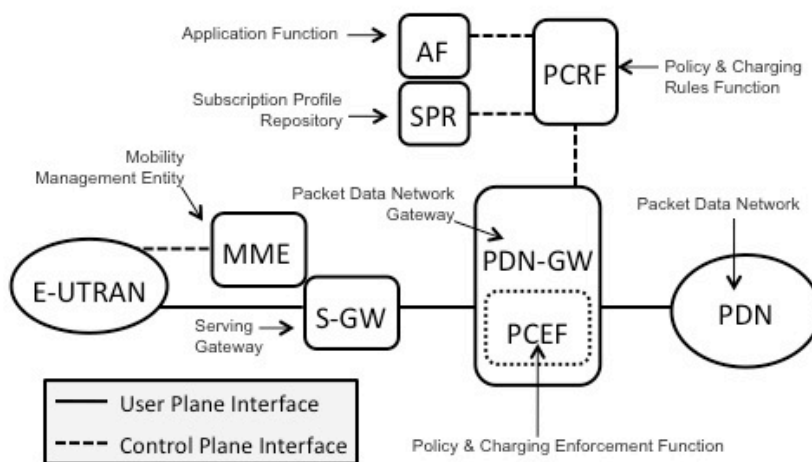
Application Function

AF

PCRF

Policy & Charging Rules Function

Subscription Profile Repository

SPR

Mobility Management Entity

MME

Packet Data Network Gateway

PDN-GW

Packet Data Network

E-UTRAN

S-GW

Serving Gateway

PCEF

PDN

User Plane Interface

Control Plane Interface

Policy & Charging Enforcement Function